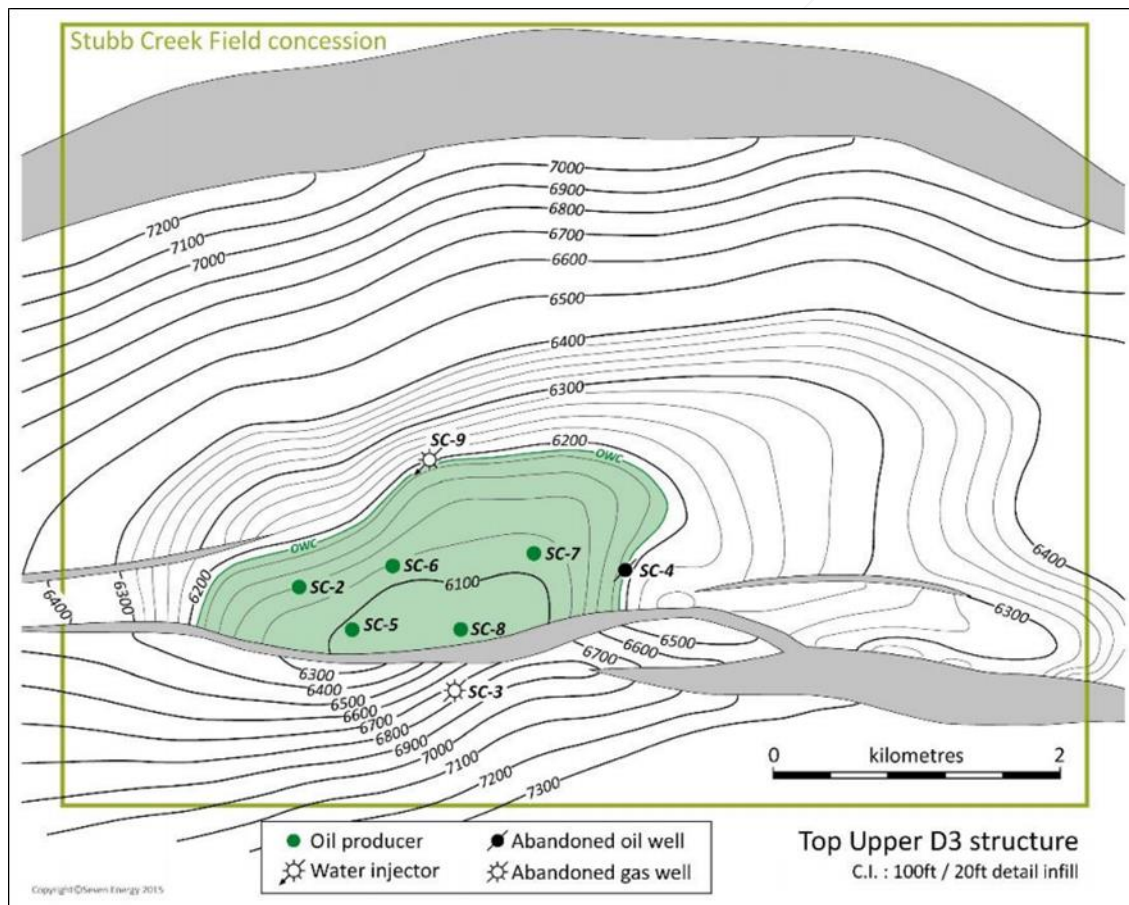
Stubb Creek Field concession

7000
6900
6800
6700
6600
6500
6400
6300
6200
7200
7100
7000

SC-9
OWC
OWC
SC-2
SC-6
SC-7
SC-4
6100
SC-5
SC-8
6200
6300
6400
6400
6300
6300
6400
6500
6600
6700
6800
6900
7000
7100
7200
7300
6500
6600
6700
SC-3

0 kilometres 2

Oil producer
Water injector
Abandoned oil well
Abandoned gas well

Top Upper D3 structure
C.I. : 100ft / 20ft detail infill

Copyright©Seven Energy 2015